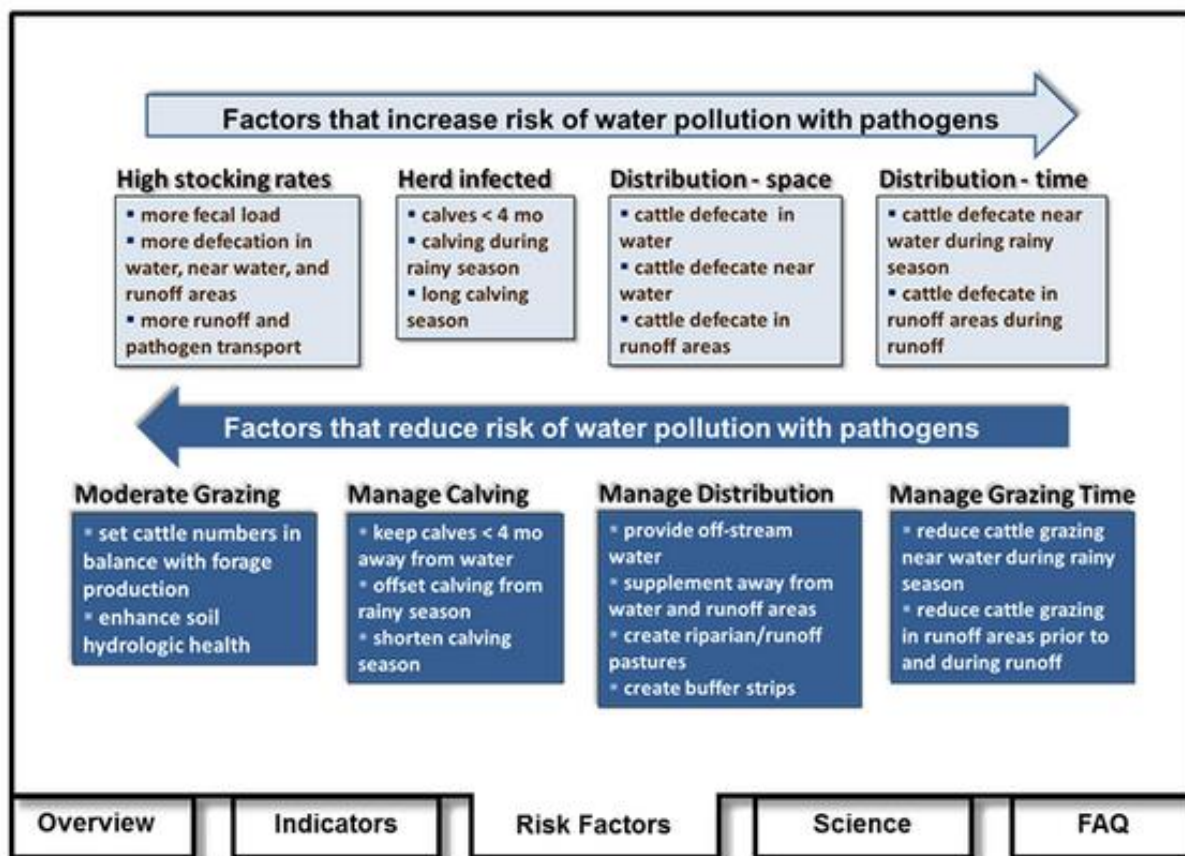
Factors that increase risk of water pollution with pathogens

High stocking rates
▪ more fecal load
▪ more defecation in water, near water, and runoff areas
▪ more runoff and pathogen transport

Herd infected
▪ calves < 4 mo
▪ calving during rainy season
▪ long calving season

Distribution - space
▪ cattle defecate in water
▪ cattle defecate near water
▪ cattle defecate in runoff areas

Distribution - time
▪ cattle defecate near water during rainy season
▪ cattle defecate in runoff areas during runoff

Factors that reduce risk of water pollution with pathogens

Moderate Grazing
▪ set cattle numbers in balance with forage production
▪ enhance soil hydrologic health

Manage Calving
▪ keep calves < 4 mo away from water
▪ offset calving from rainy season
▪ shorten calving season

Manage Distribution
▪ provide off-stream water
▪ supplement away from water and runoff areas
▪ create riparian/runoff pastures
▪ create buffer strips

Manage Grazing Time
▪ reduce cattle grazing near water during rainy season
▪ reduce cattle grazing in runoff areas prior to and during runoff

Overview | Indicators | Risk Factors | Science | FAQ